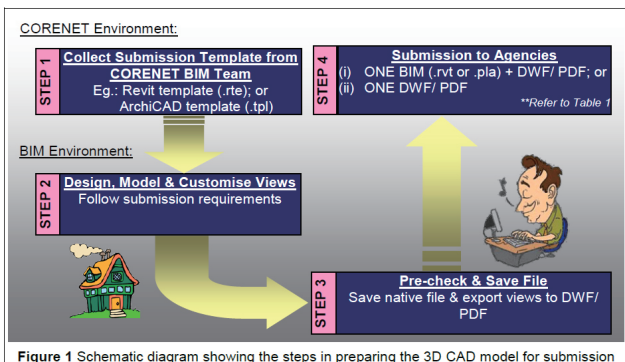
CORENET Environment:

STEP 1

Collect Submission Template from CORENET BIM Team

Eg.: Revit template (.rte); or ArchiCAD template (.tpl)

STEP 4

Submission to Agencies

(i) ONE BIM (.rvt or .pla) + DWF/ PDF; or

(ii) ONE DWF/ PDF

**Refer to Table 1

BIM Environment:

STEP 2

Design, Model & Customise Views

Follow submission requirements

STEP 3

Pre-check & Save File

Save native file & export views to DWF/ PDF

**Figure 1** Schematic diagram showing the steps in preparing the 3D CAD model for submission